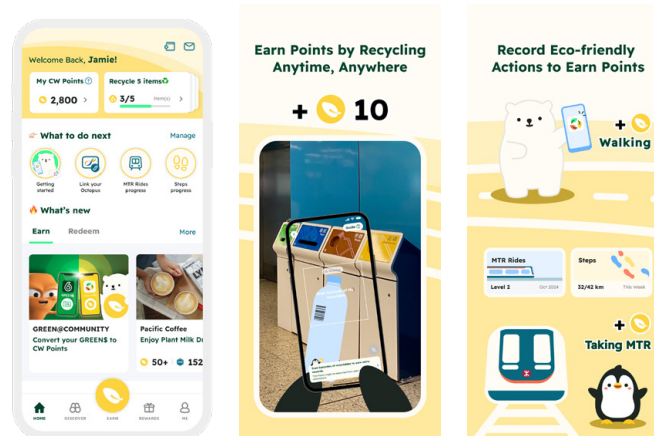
Welcome Back, Jamie!

My CW Points

2,800

Recycle 5 items

3/5

What to do next

Manage

Getting started

Link your Octopus

MTR Rides progress

Steps progress

What's new

Earn

Redeem

More

GREEN@COMMUNITY

Convert your GREEN$ to CW Points

Pacific Coffee

Enjoy Plant Milk Dr

50+

152

HOME

DISCOVER

EARN

REWARDS

ME

Earn Points by Recycling Anytime, Anywhere

+ 10

Record Eco-friendly Actions to Earn Points

+

Walking

MTR Rides

Level 2

Steps

32/42 km

+

Taking MTR